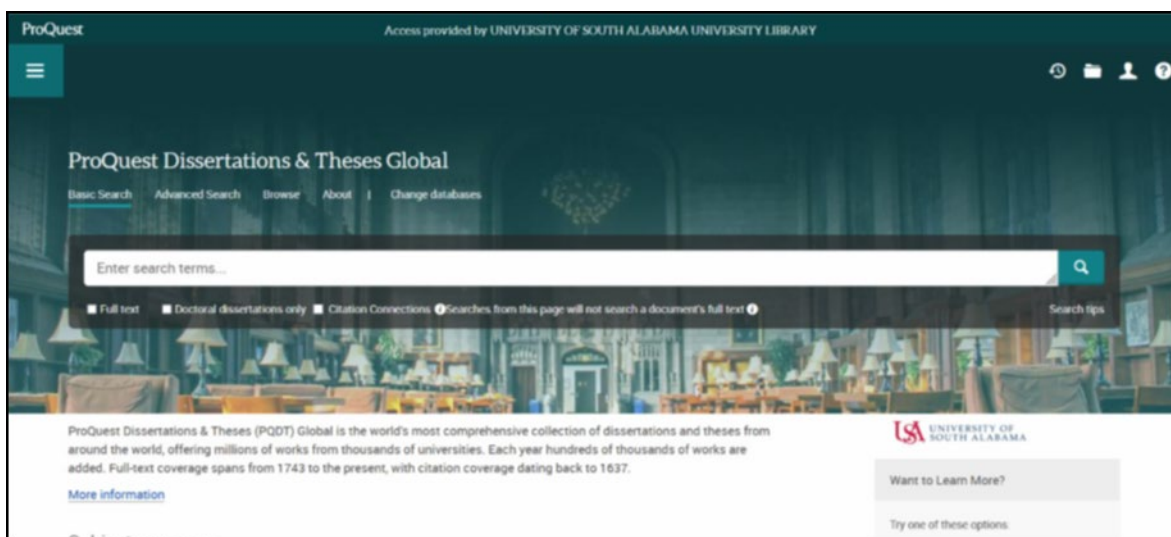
ProQuest

Access provided by UNIVERSITY OF SOUTH ALABAMA UNIVERSITY LIBRARY

ProQuest Dissertations & Theses Global

Basic Search Advanced Search Browse About | Change databases

Enter search terms...

Full text Doctoral dissertations only Citation Connections Searches from this page will not search a document's full text

Search tips

ProQuest Dissertations & Theses (PQDT) Global is the world's most comprehensive collection of dissertations and theses from around the world, offering millions of works from thousands of universities. Each year hundreds of thousands of works are added. Full-text coverage spans from 1743 to the present, with citation coverage dating back to 1637.

More information

USA UNIVERSITY OF SOUTH ALABAMA

Want to Learn More?

Try one of these options